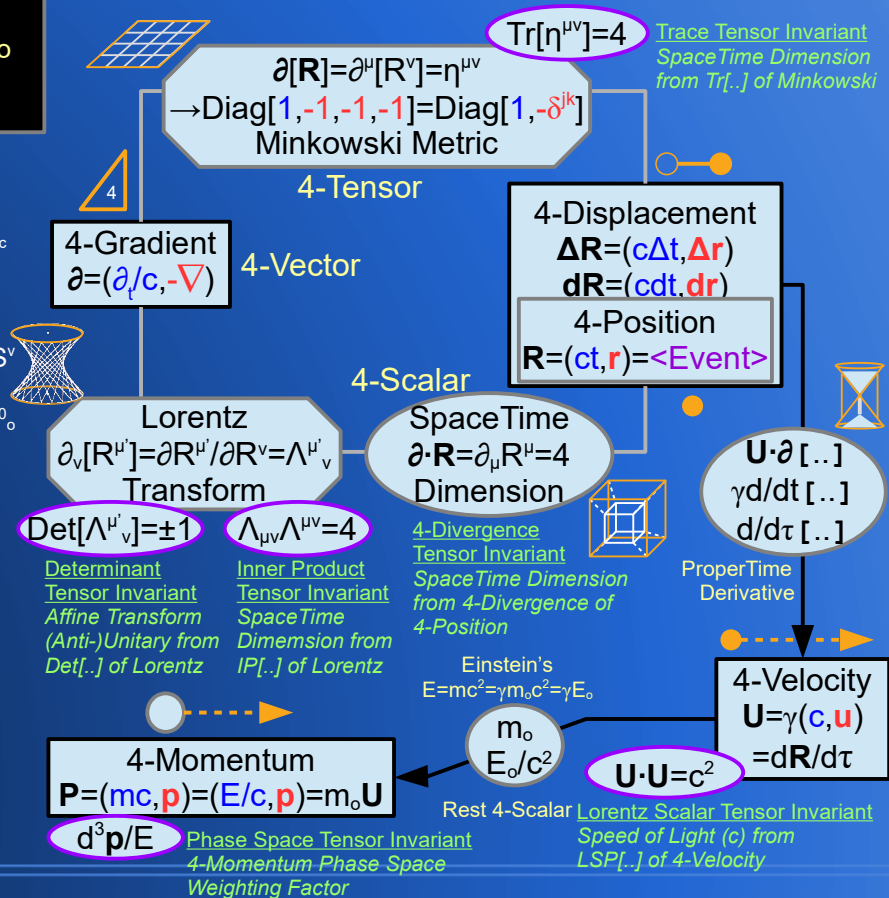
o

$\text{Tr}[\eta^{\mu\nu}]=4$

Trace Tensor Invariant
SpaceTime Dimension from Tr[..] of Minkowski

$\partial[\mathbf{R}]=\partial^{\mu}[R^{\nu}]=\eta^{\mu\nu}$
$\rightarrow\text{Diag}[1,-1,-1,-1]=\text{Diag}[1,-\delta^{jk}]$
Minkowski Metric

4-Tensor

4

4-Gradient
$\partial=(\partial_t/c,-\nabla)$

4-Vector

4-Displacement
$\Delta\mathbf{R}=(c\Delta t,\Delta\mathbf{r})$
$d\mathbf{R}=(cdt,d\mathbf{r})$

4-Position
$\mathbf{R}=(ct,\mathbf{r})=$<Event>

4-Scalar

Lorentz
$\partial_{\nu}[R^{\mu'}]=\partial R^{\mu'}/\partial R^{\nu}=\Lambda^{\mu'}{}_{\nu}$
Transform

SpaceTime
$\partial\cdot\mathbf{R}=\partial_{\mu}R^{\mu}=4$
Dimension

$\mathbf{U}\cdot\partial$ [..]
$\gamma d/dt$ [..]
$d/d\tau$ [..]

$\text{Det}[\Lambda^{\mu'}{}_{\nu}]=\pm1$

$\Lambda_{\mu\nu}\Lambda^{\mu\nu}=4$

Determinant Tensor Invariant
Affine Transform (Anti-)Unitary from Det[..] of Lorentz

Inner Product Tensor Invariant
SpaceTime Dimemsion from IP[..] of Lorentz

4-Divergence Tensor Invariant
SpaceTime Dimension from 4-Divergence of 4-Position

ProperTime Derivative

Einstein's
$E=mc^2=\gamma m_o c^2=\gamma E_o$

4-Velocity
$\mathbf{U}=\gamma(c,\mathbf{u})$
$=d\mathbf{R}/d\tau$

$m_o$
$E_o/c^2$

4-Momentum
$\mathbf{P}=(mc,\mathbf{p})=(E/c,\mathbf{p})=m_o\mathbf{U}$

$\mathbf{U}\cdot\mathbf{U}=c^2$

Rest 4-Scalar

Lorentz Scalar Tensor Invariant
Speed of Light (c) from LSP[..] of 4-Velocity

$d^3\mathbf{p}/E$

Phase Space Tensor Invariant
4-Momentum Phase Space Weighting Factor